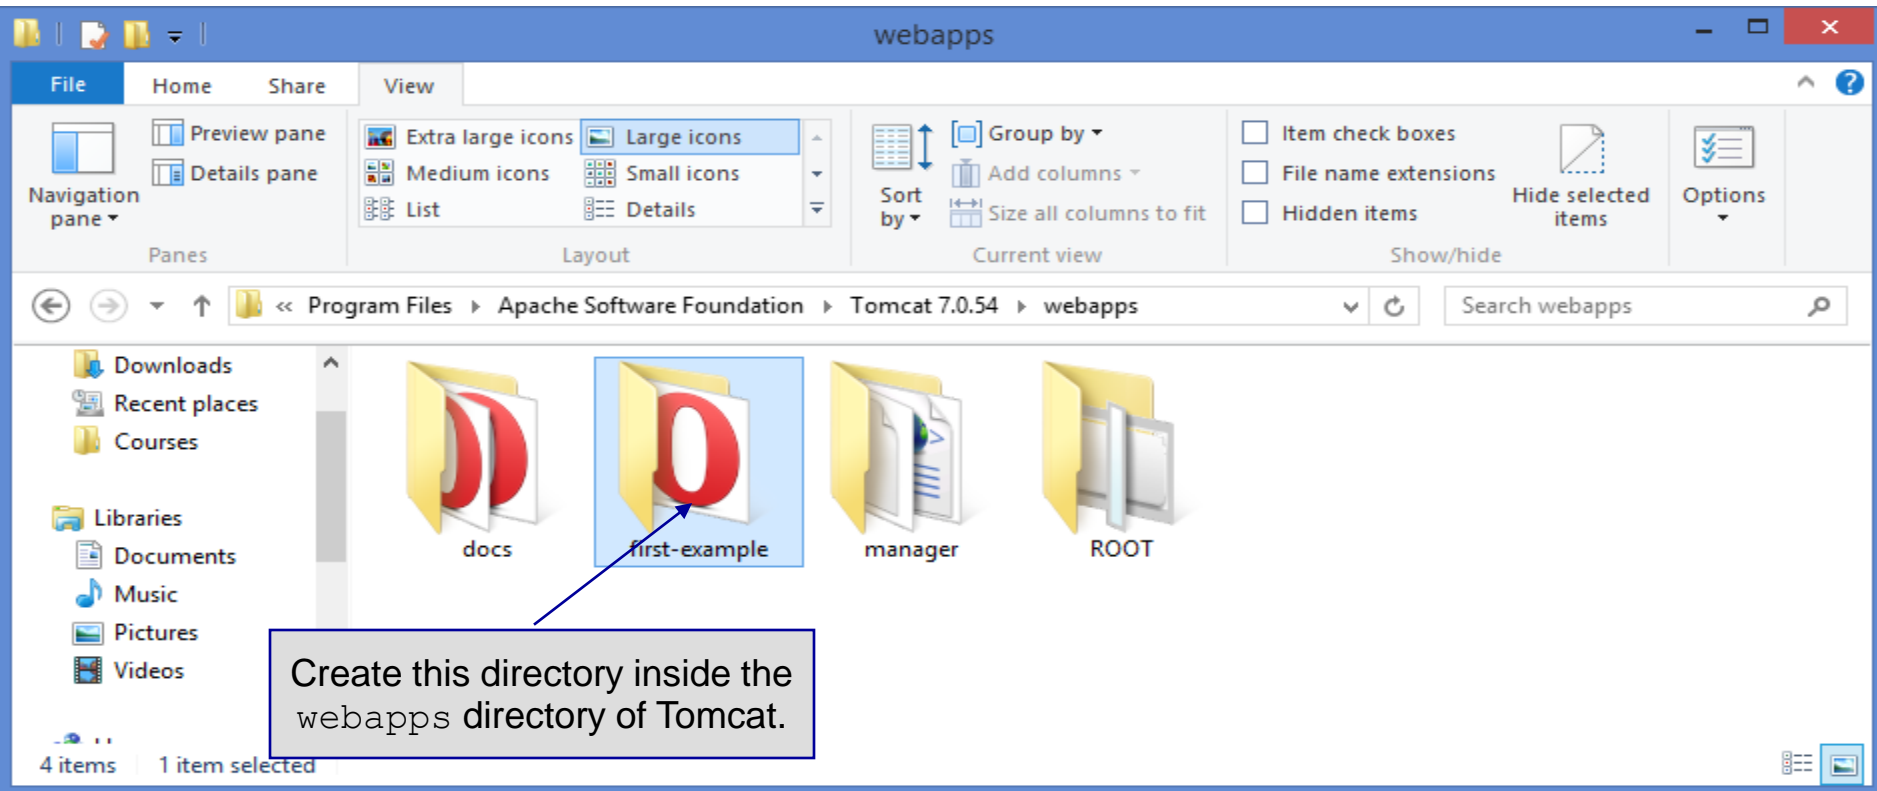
webapps

File | Home | Share | View

Navigation pane
Preview pane
Details pane
Panes

Extra large icons
Large icons
Medium icons
Small icons
List
Details
Layout

Sort by
Group by
Add columns
Size all columns to fit
Current view

Item check boxes
File name extensions
Hidden items
Hide selected items
Show/hide

Options

« Program Files ▸ Apache Software Foundation ▸ Tomcat 7.0.54 ▸ webapps

Search webapps

Downloads
Recent places
Courses

Libraries
Documents
Music
Pictures
Videos

docs
first-example
manager
ROOT

Create this directory inside the webapps directory of Tomcat.

4 items 1 item selected